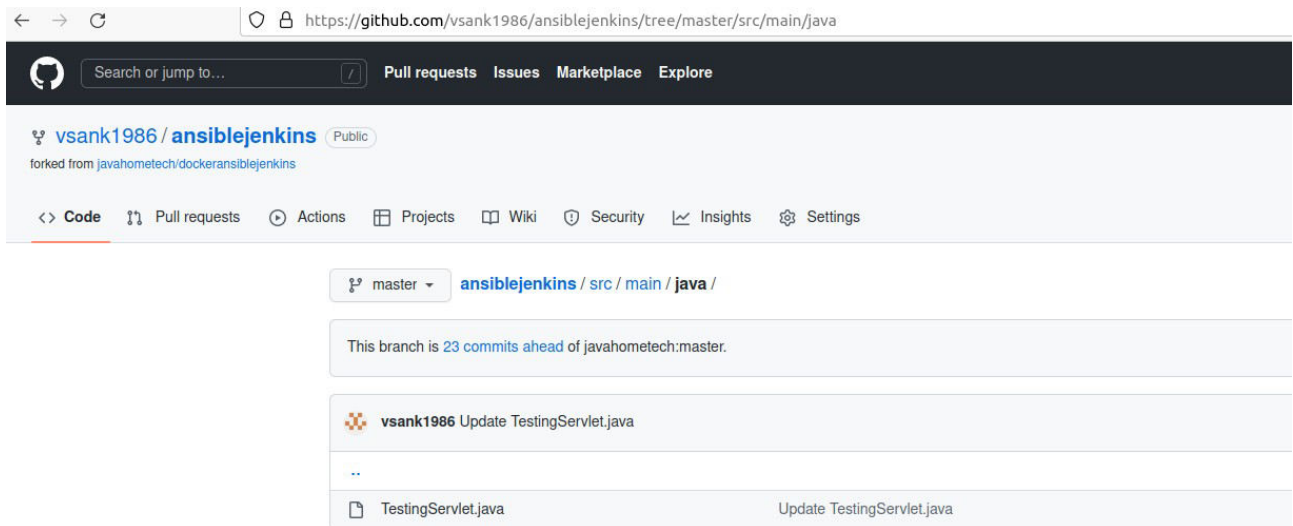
https://github.com/vsank1986/ansiblejenkins/tree/master/src/main/java

Search or jump to... /

Pull requests Issues Marketplace Explore

vsank1986 / ansiblejenkins Public

forked from javahometech/dockeransiblejenkins

<> Code Pull requests Actions Projects Wiki Security Insights Settings

master ansiblejenkins / src / main / java /

This branch is 23 commits ahead of javahometech:master.

vsank1986 Update TestingServlet.java

..

TestingServlet.java Update TestingServlet.java